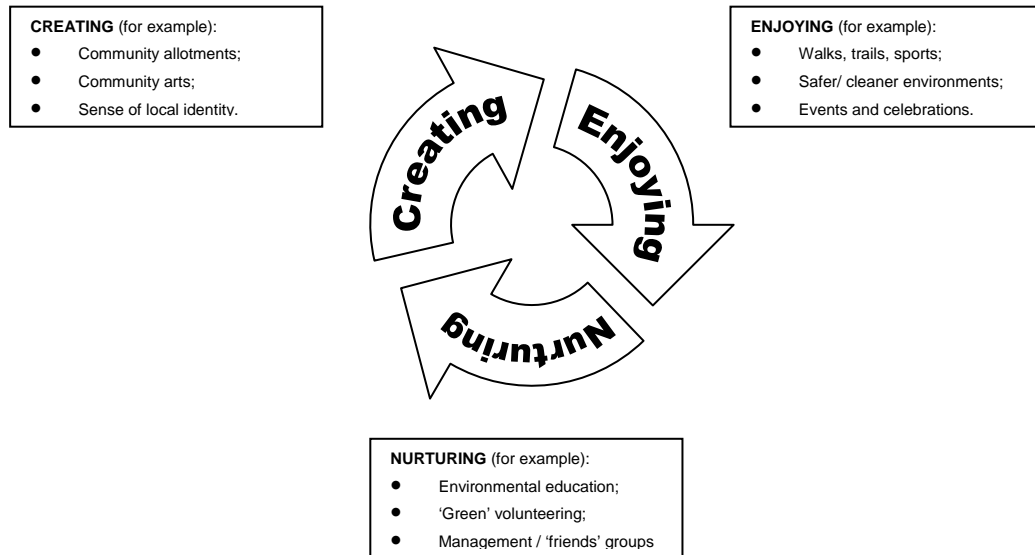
**CREATING** (for example):
- Community allotments;
- Community arts;
- Sense of local identity.

**ENJOYING** (for example):
- Walks, trails, sports;
- Safer/ cleaner environments;
- Events and celebrations.

Creating

Enjoying

Nurturing

**NURTURING** (for example):
- Environmental education;
- 'Green' volunteering;
- Management / 'friends' groups